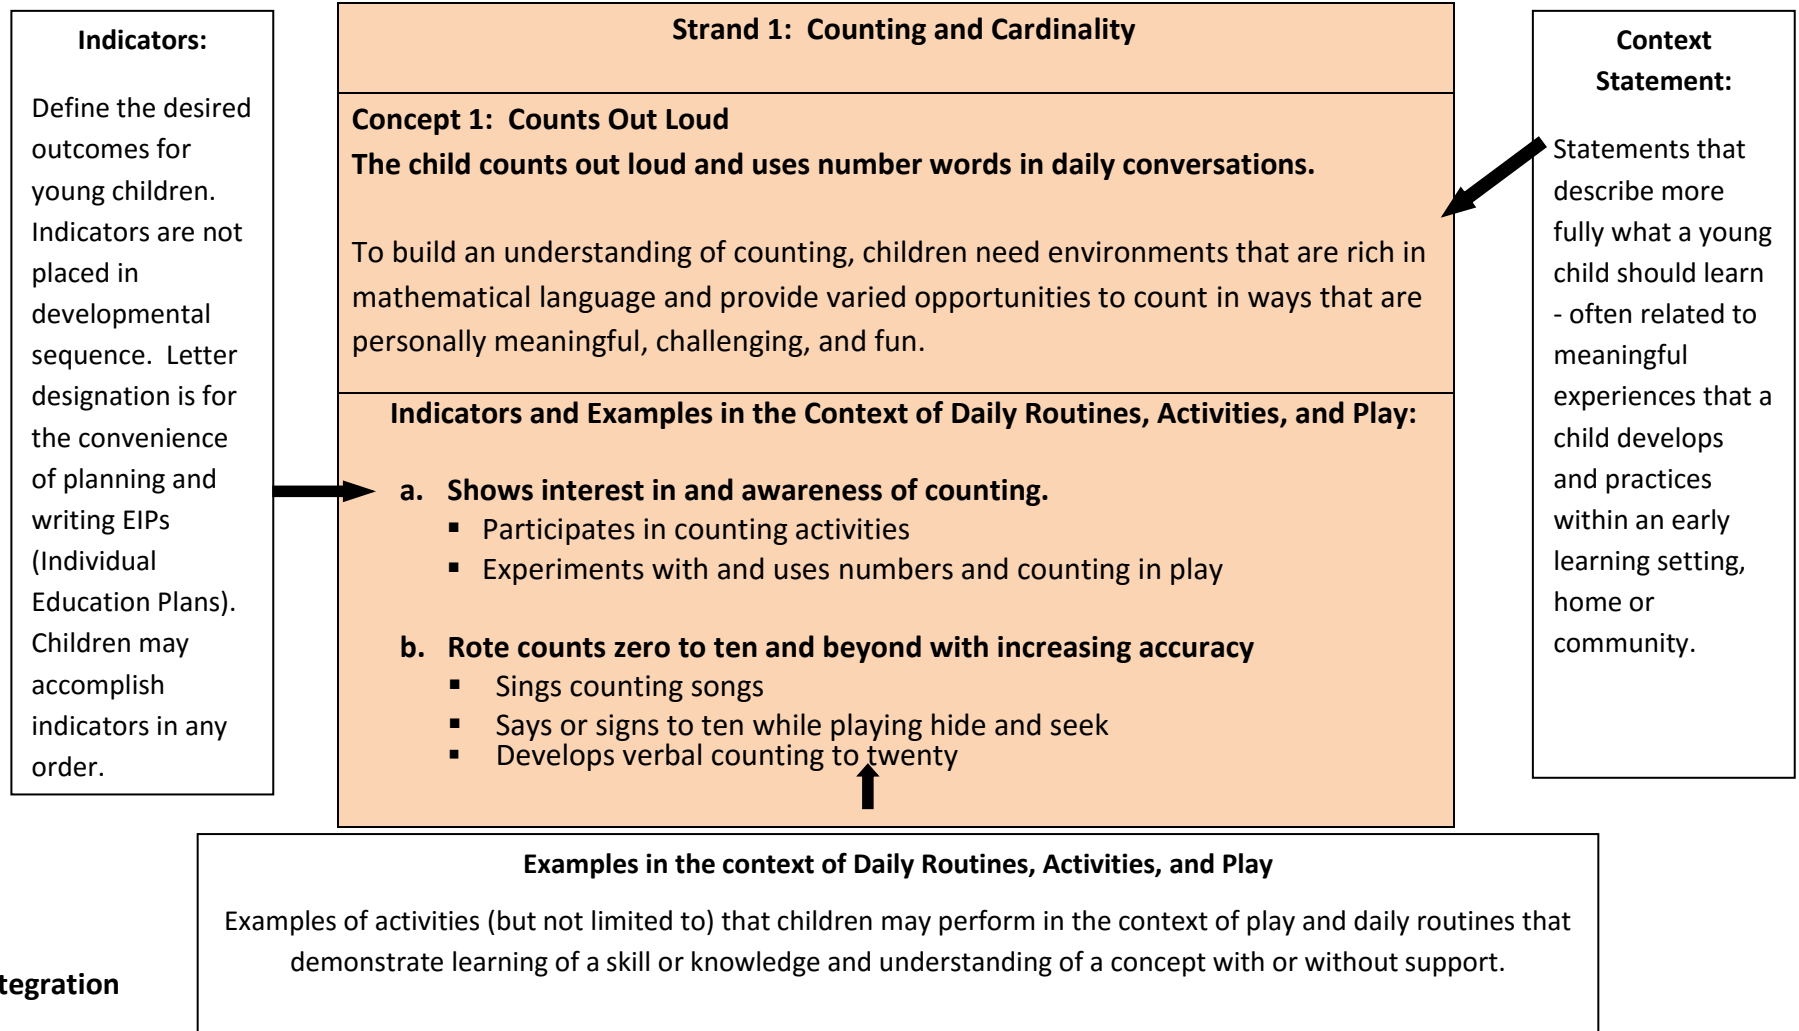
Indicators:

Define the desired outcomes for young children. Indicators are not placed in developmental sequence. Letter designation is for the convenience of planning and writing EIPs (Individual Education Plans). Children may accomplish indicators in any order.

Strand 1: Counting and Cardinality

Concept 1: Counts Out Loud
The child counts out loud and uses number words in daily conversations.

To build an understanding of counting, children need environments that are rich in mathematical language and provide varied opportunities to count in ways that are personally meaningful, challenging, and fun.

Indicators and Examples in the Context of Daily Routines, Activities, and Play:

a. Shows interest in and awareness of counting.
- Participates in counting activities
- Experiments with and uses numbers and counting in play

b. Rote counts zero to ten and beyond with increasing accuracy
- Sings counting songs
- Says or signs to ten while playing hide and seek
- Develops verbal counting to twenty

Context Statement:

Statements that describe more fully what a young child should learn - often related to meaningful experiences that a child develops and practices within an early learning setting, home or community.

Examples in the context of Daily Routines, Activities, and Play

Examples of activities (but not limited to) that children may perform in the context of play and daily routines that demonstrate learning of a skill or knowledge and understanding of a concept with or without support.

tegration